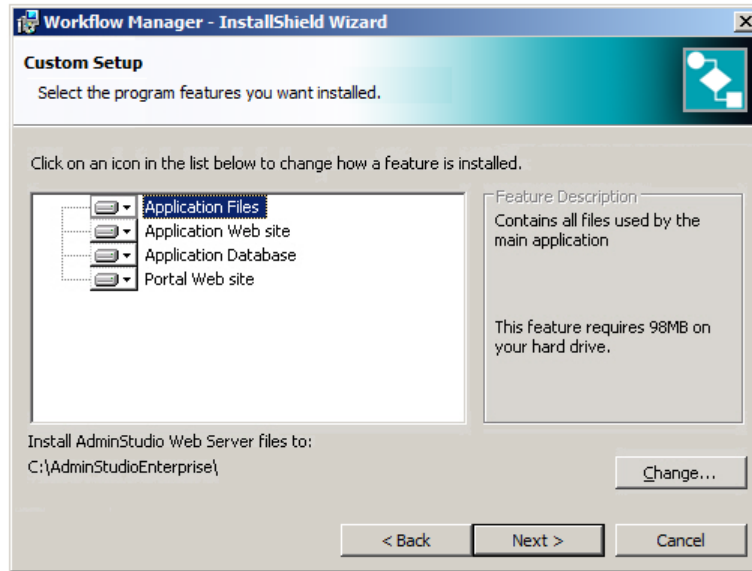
Workflow Manager - InstallShield Wizard

Custom Setup

Select the program features you want installed.

Click on an icon in the list below to change how a feature is installed.

Application Files
Application Web site
Application Database
Portal Web site

Feature Description

Contains all files used by the main application

This feature requires 98MB on your hard drive.

Install AdminStudio Web Server files to:
C:\AdminStudioEnterprise\

Change...

< Back

Next >

Cancel